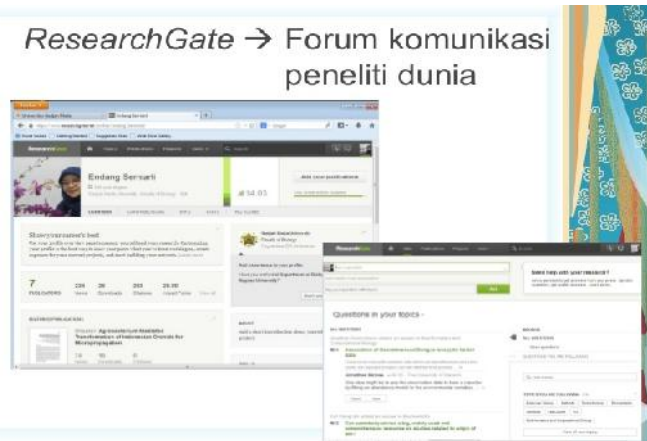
ResearchGate → Forum komunikasi peneliti dunia

ResearchGate

Endang Sen-sarti

54.03

Add new publications

Showcase your best

7
FOLLOWERS

Questions in your topics

Need help with your research?

Ask